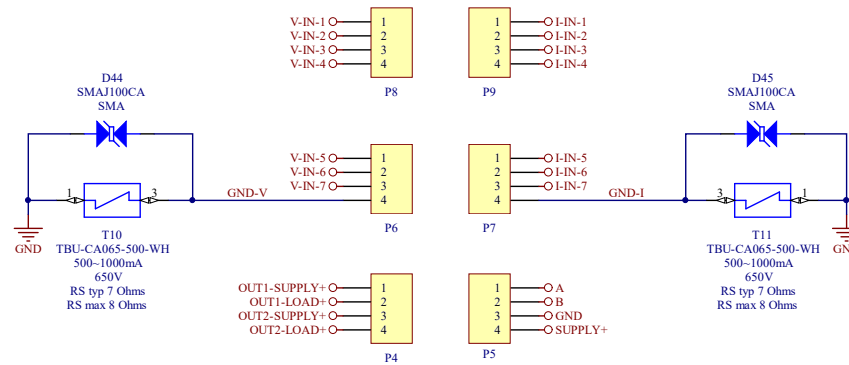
V-IN-1
V-IN-2
V-IN-3
V-IN-4
1
2
3
4
P8

1
2
3
4
I-IN-1
I-IN-2
I-IN-3
I-IN-4
P9

D44
SMAJ100CA
SMA

D45
SMAJ100CA
SMA

V-IN-5
V-IN-6
V-IN-7
1
2
3
4
GND-V
P6

1
2
3
4
I-IN-5
I-IN-6
I-IN-7
GND-I
P7

1
3
GND
T10
TBU-CA065-500-WH
500~1000mA
650V
RS typ 7 Ohms
RS max 8 Ohms

3
1
GN
T11
TBU-CA065-500-WH
500~1000mA
650V
RS typ 7 Ohms
RS max 8 Ohms

OUT1-SUPPLY+
OUT1-LOAD+
OUT2-SUPPLY+
OUT2-LOAD+
1
2
3
4
P4

1
2
3
4
A
B
GND
SUPPLY+
P5